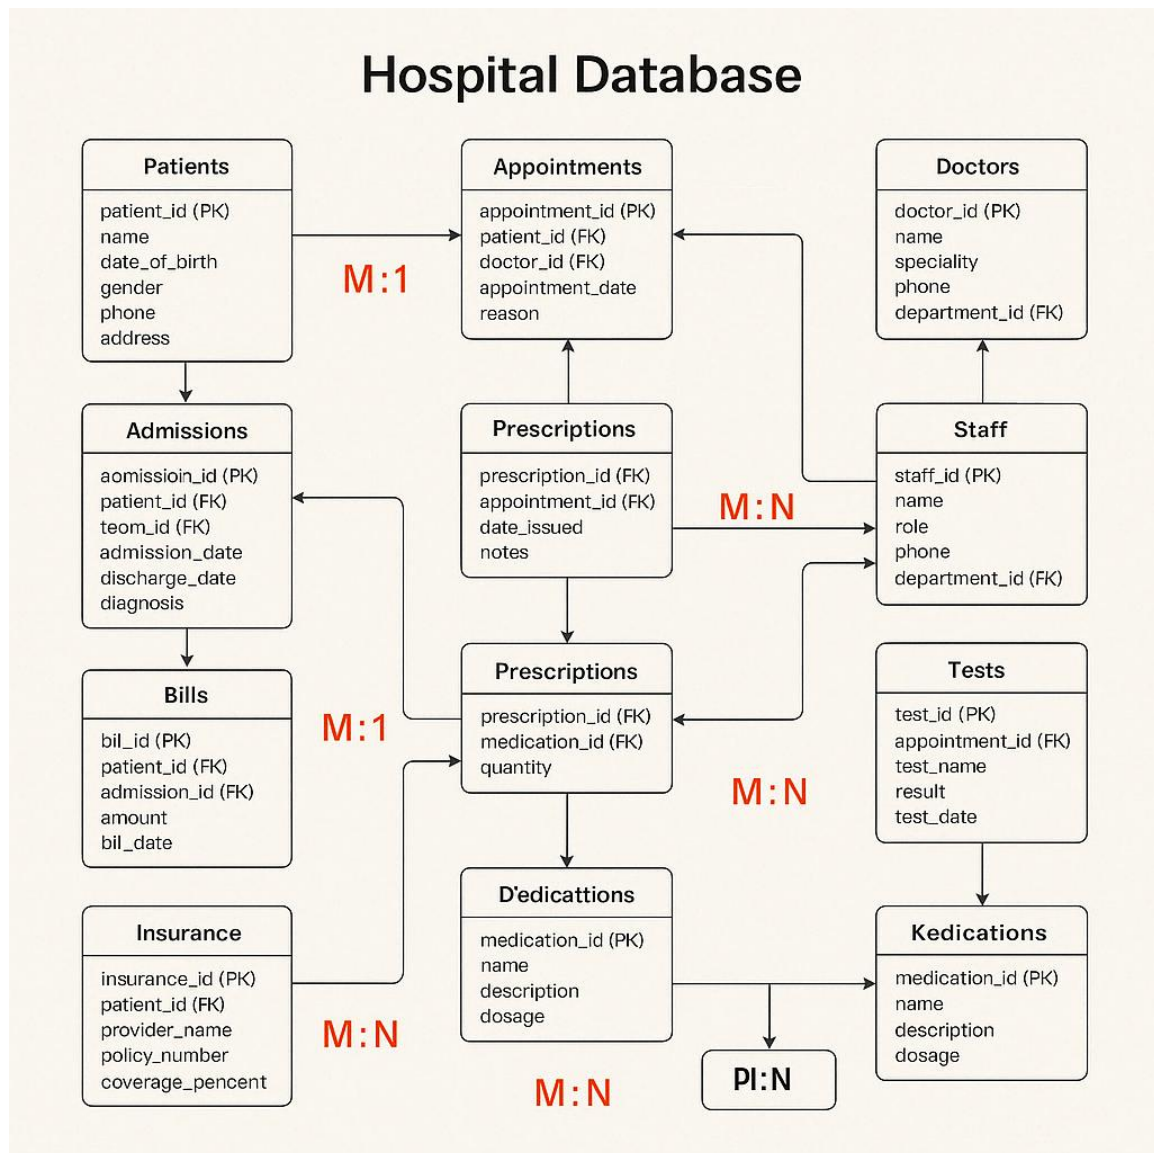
Hospital Database

Patients
patient_id (PK)
name
date_of_birth
gender
phone
address

M:1

Appointments
appointment_id (PK)
patient_id (FK)
doctor_id (FK)
appointment_date
reason

Doctors
doctor_id (PK)
name
speciality
phone
department_id (FK)

Admissions
aomissioin_id (PK)
patient_id (FK)
teom_id (FK)
admission_date
discharge_date
diagnosis

Prescriptions
prescription_id (FK)
appointment_id (FK)
date_issued
notes

M:N

Staff
staff_id (PK)
name
role
phone
department_id (FK)

Bills
bil_id (PK)
patient_id (FK)
admission_id (FK)
amount
bil_date

M:1

Prescriptions
prescription_id (FK)
medication_id (FK)
quantity

M:N

Tests
test_id (PK)
appointment_id (FK)
test_name
result
test_date

Insurance
insurance_id (PK)
patient_id (FK)
provider_name
policy_number
coverage_pencent

M:N

D'edicattions
medication_id (PK)
name
description
dosage

M:N

PI:N

Kedications
medication_id (PK)
name
description
dosage